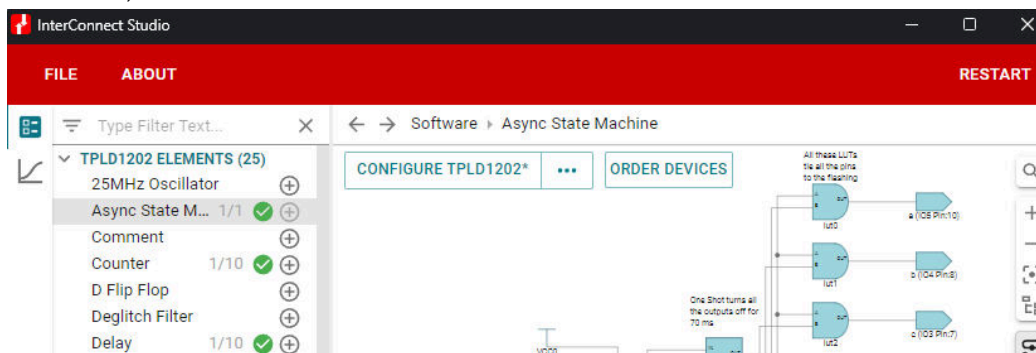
InterConnect Studio

FILE ABOUT RESTART

Type Filter Text...

TPLD1202 ELEMENTS (25)
25MHz Oscillator
Async State M... 1/1
Comment
Counter 1/10
D Flip Flop
Deglitch Filter
Delay 1/10

← → Software ▸ Async State Machine

CONFIGURE TPLD1202* ••• ORDER DEVICES

All these LUTs tie all the pins to the flashing

lut0
a (IO5 Pin:10)
lut1
b (IO4 Pin:8)
One Shot turns all the outputs off for 70 ms
lut2
c (IO3 Pin:7)
VDD1